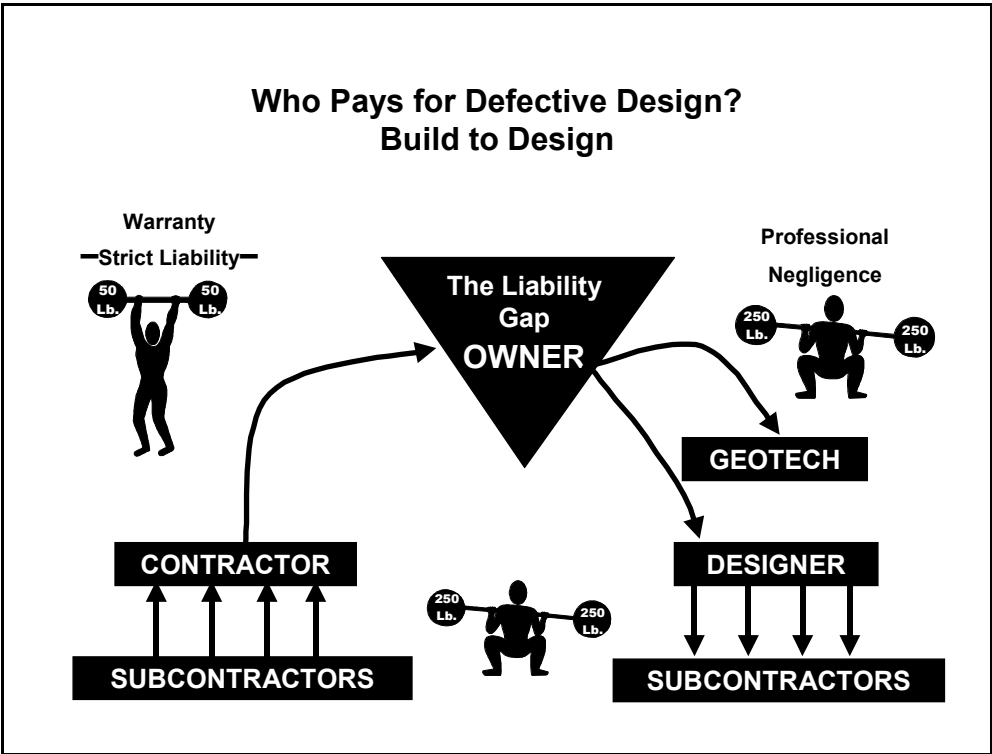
Who Pays for Defective Design?
Build to Design

Warranty
Strict Liability

50 Lb.
50 Lb.

The Liability Gap
OWNER

Professional Negligence

250 Lb.
250 Lb.

GEOTECH

CONTRACTOR

250 Lb.
250 Lb.

DESIGNER

SUBCONTRACTORS

SUBCONTRACTORS